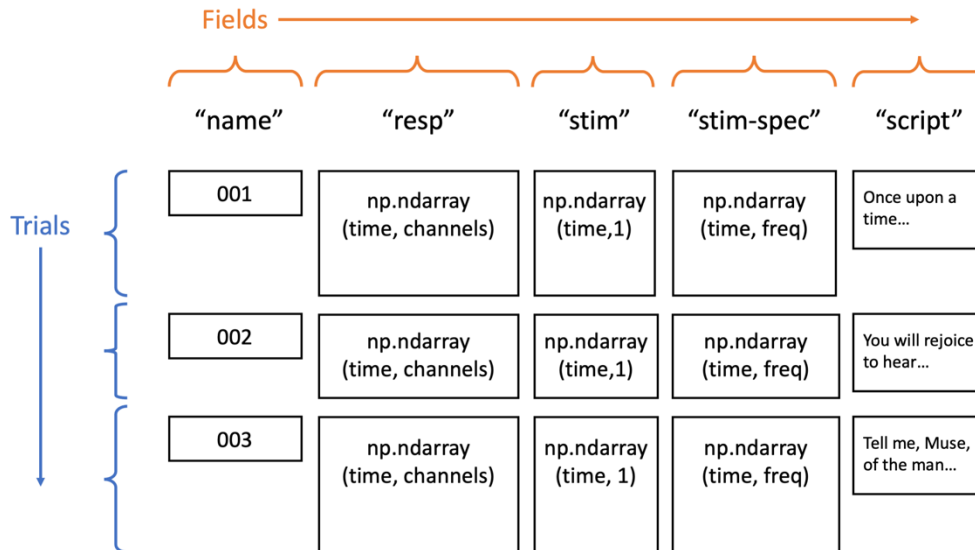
Fields

Trials

| "name" | "resp" | "stim" | "stim-spec" | "script" |
|---|---|---|---|---|
| 001 | np.ndarray (time, channels) | np.ndarray (time,1) | np.ndarray (time, freq) | Once upon a time... |
| 002 | np.ndarray (time, channels) | np.ndarray (time,1) | np.ndarray (time, freq) | You will rejoice to hear... |
| 003 | np.ndarray (time, channels) | np.ndarray (time, 1) | np.ndarray (time, freq) | Tell me, Muse, of the man... |